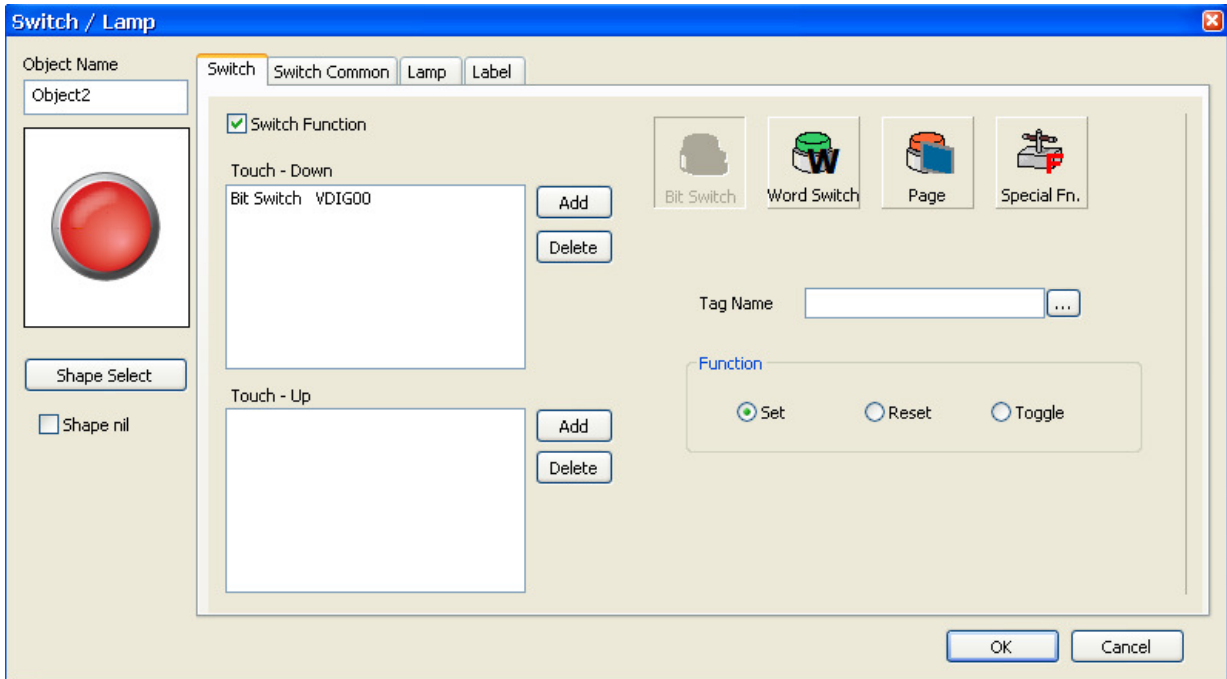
Switch / Lamp

Object Name
Object2

Shape Select
Shape nil

Switch
Switch Common
Lamp
Label

Switch Function

Touch - Down
Bit Switch VDIG00
Add
Delete

Touch - Up
Add
Delete

Bit Switch
Word Switch
Page
Special Fn.

Tag Name
...

Function
Set
Reset
Toggle

OK
Cancel